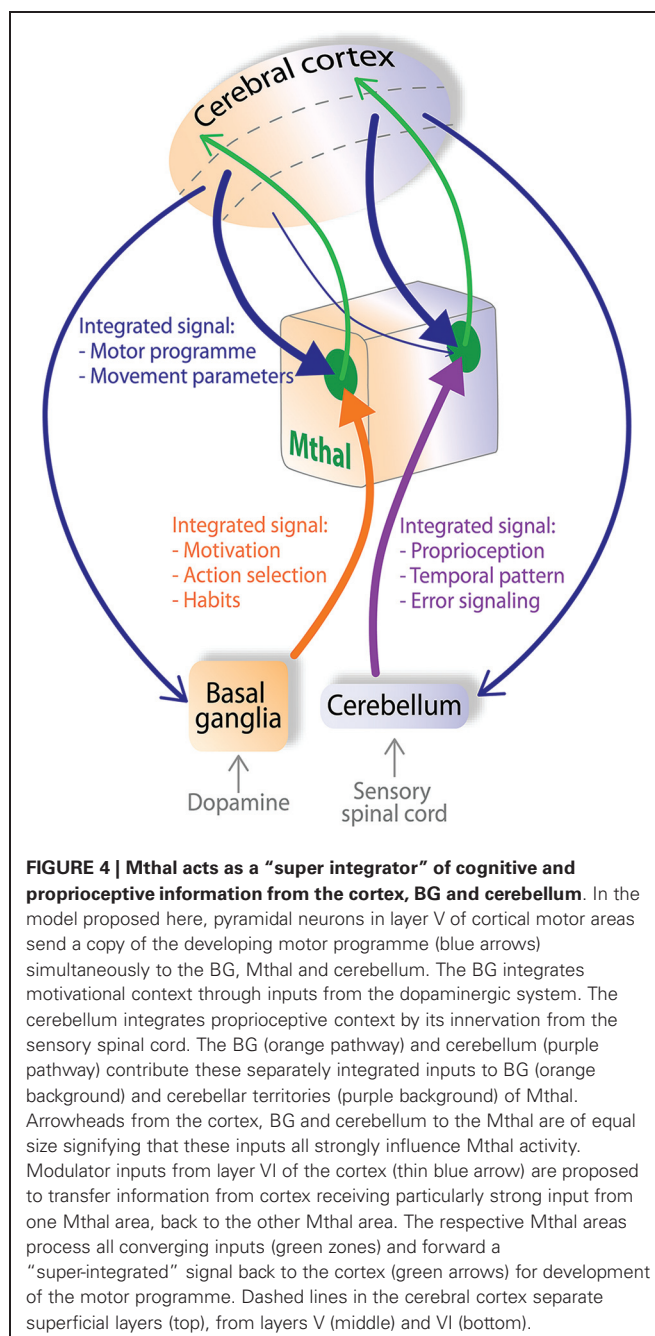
Cerebral cortex

Integrated signal:
- Motor programme
- Movement parameters

Mthal

Integrated signal:
- Motivation
- Action selection
- Habits

Integrated signal:
- Proprioception
- Temporal pattern
- Error signaling

Basal ganglia

Cerebellum

Dopamine

Sensory spinal cord

**FIGURE 4 | Mthal acts as a "super integrator" of cognitive and proprioceptive information from the cortex, BG and cerebellum**. In the model proposed here, pyramidal neurons in layer V of cortical motor areas send a copy of the developing motor programme (blue arrows) simultaneously to the BG, Mthal and cerebellum. The BG integrates motivational context through inputs from the dopaminergic system. The cerebellum integrates proprioceptive context by its innervation from the sensory spinal cord. The BG (orange pathway) and cerebellum (purple pathway) contribute these separately integrated inputs to BG (orange background) and cerebellar territories (purple background) of Mthal. Arrowheads from the cortex, BG and cerebellum to the Mthal are of equal size signifying that these inputs all strongly influence Mthal activity. Modulator inputs from layer VI of the cortex (thin blue arrow) are proposed to transfer information from cortex receiving particularly strong input from one Mthal area, back to the other Mthal area. The respective Mthal areas process all converging inputs (green zones) and forward a "super-integrated" signal back to the cortex (green arrows) for development of the motor programme. Dashed lines in the cerebral cortex separate superficial layers (top), from layers V (middle) and VI (bottom).